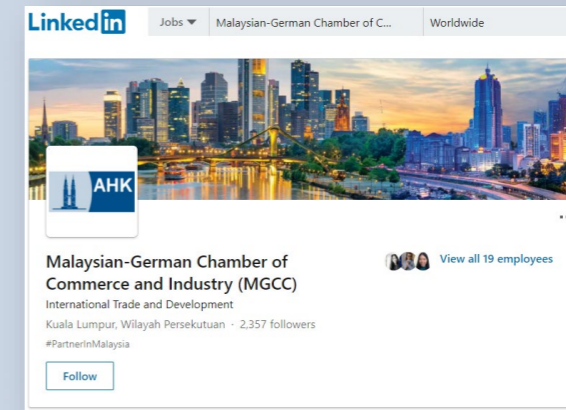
LinkedIn Jobs ▼ Malaysian-German Chamber of C... Worldwide

AHK

Malaysian-German Chamber of Commerce and Industry (MGCC)

View all 19 employees

International Trade and Development

Kuala Lumpur, Wilayah Persekutuan · 2,357 followers

#PartnerInMalaysia

Follow